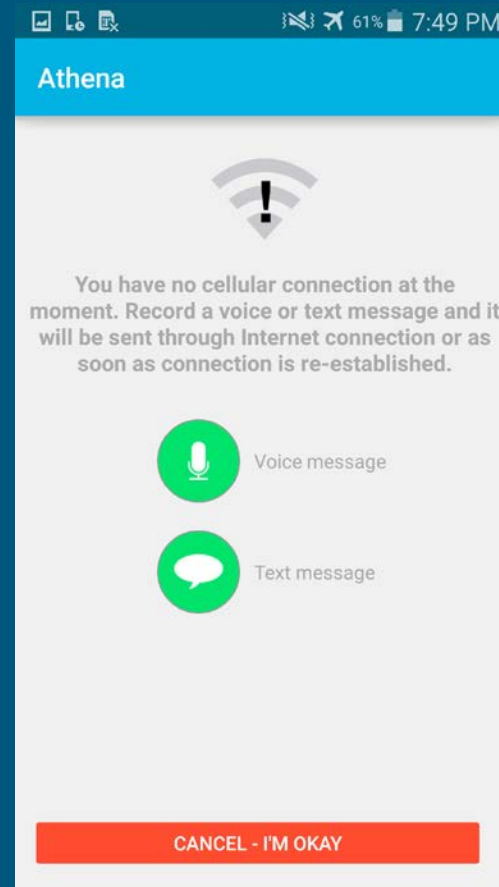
61% 7:49 PM

Athena

!

You have no cellular connection at the moment. Record a voice or text message and it will be sent through Internet connection or as soon as connection is re-established.

Voice message

Text message

CANCEL - I'M OKAY